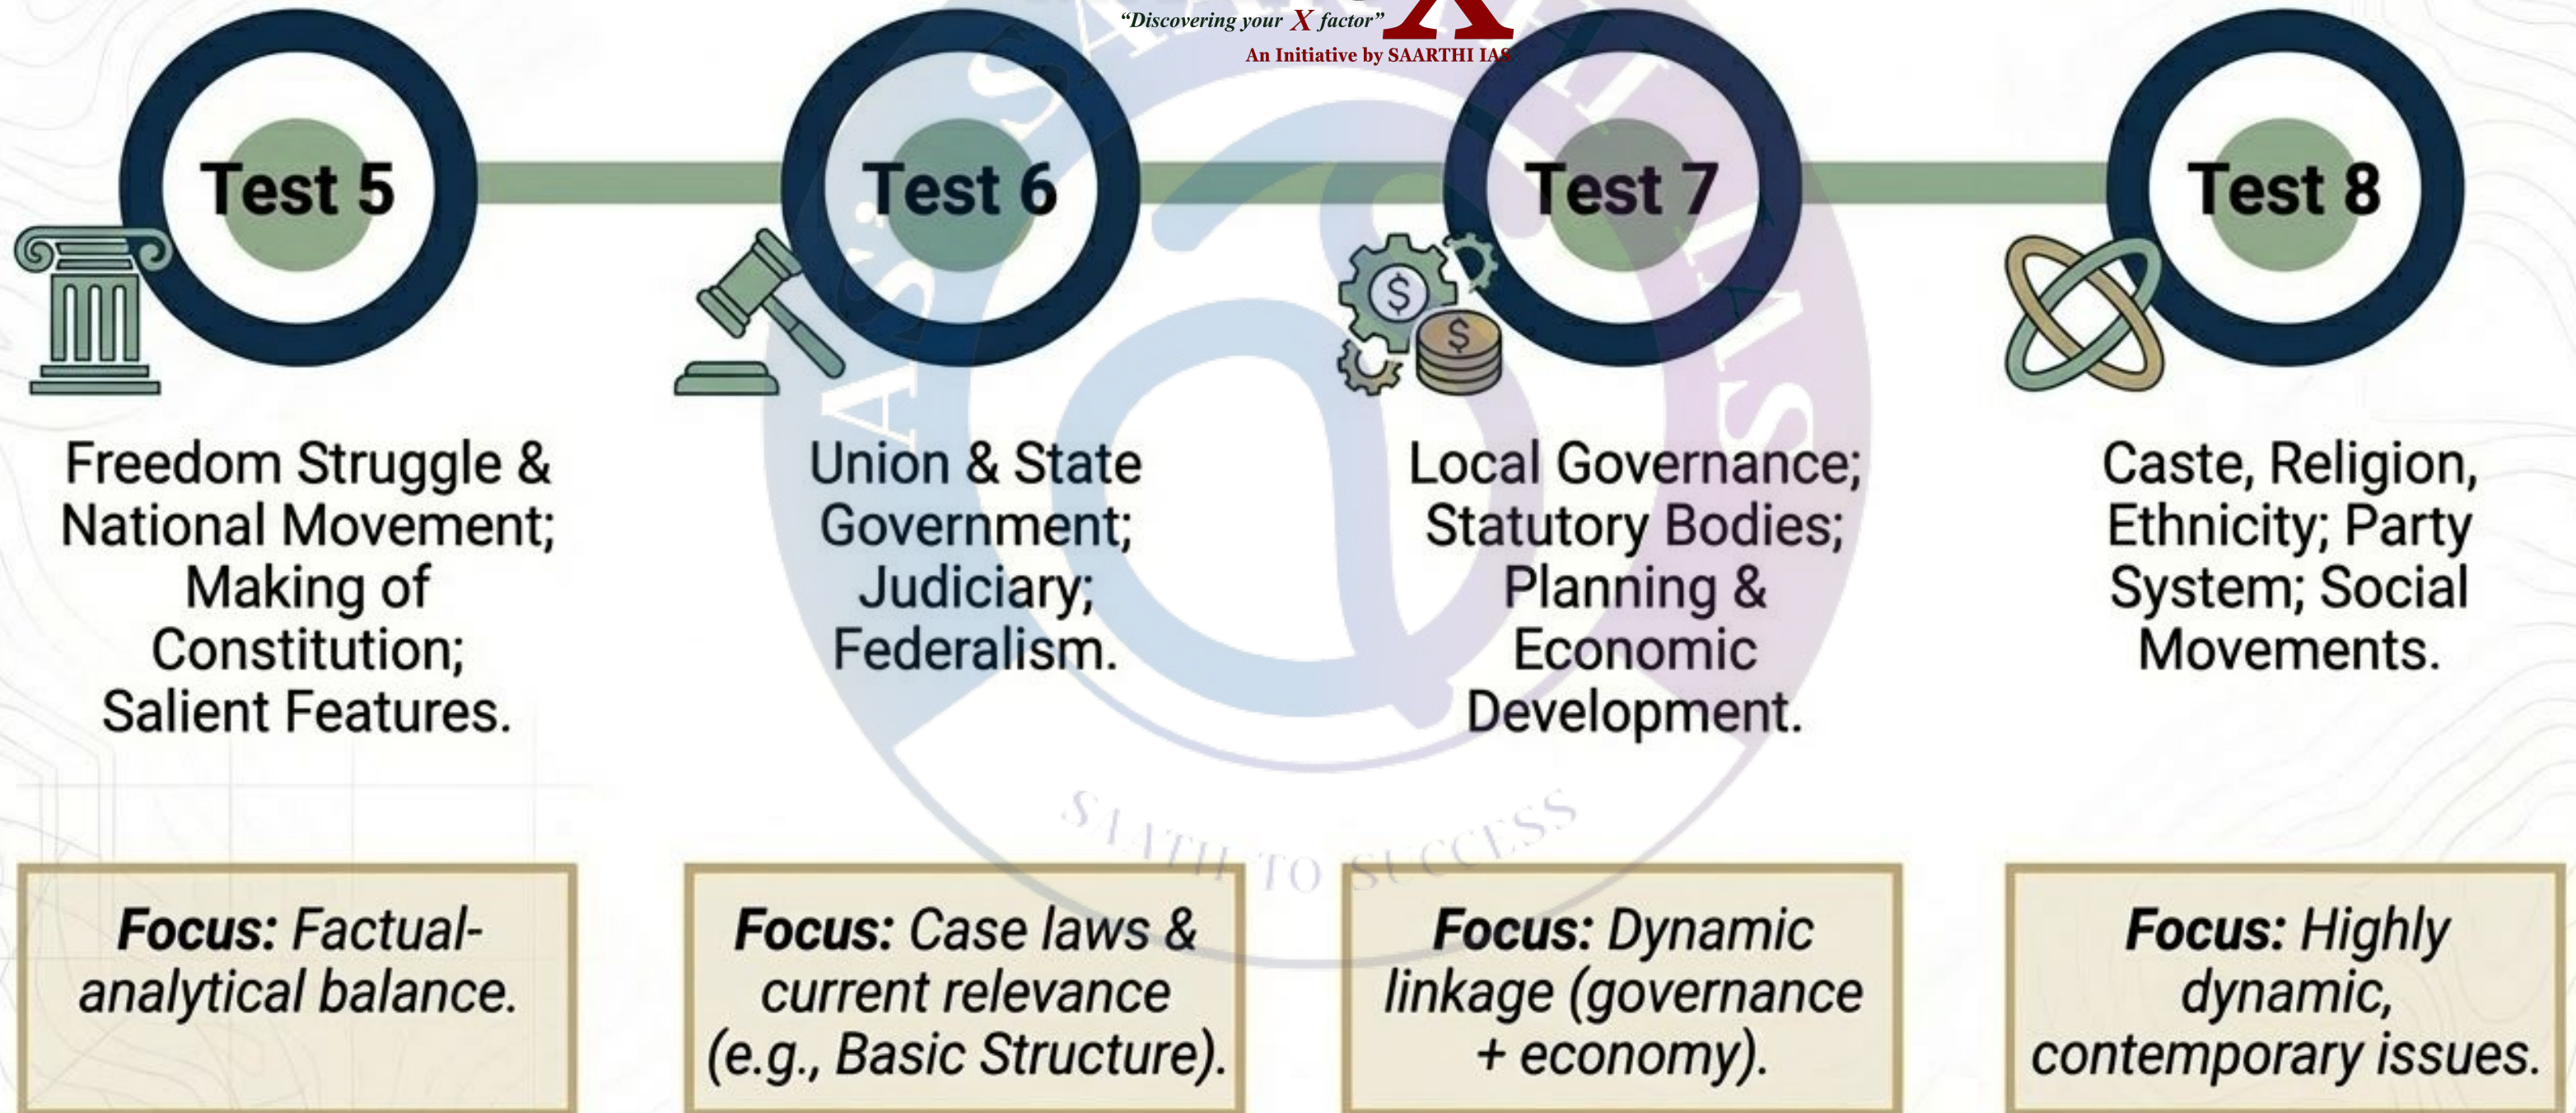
"Discovering your X factor"
An Initiative by SAARTHI IAS

Test 5

Test 6

Test 7

Test 8

Freedom Struggle & National Movement; Making of Constitution; Salient Features.

Union & State Government; Judiciary; Federalism.

Local Governance; Statutory Bodies; Planning & Economic Development.

Caste, Religion, Ethnicity; Party System; Social Movements.

**Focus:** Factual-analytical balance.

**Focus:** Case laws & current relevance (e.g., Basic Structure).

**Focus:** Dynamic linkage (governance + economy).

**Focus:** Highly dynamic, contemporary issues.